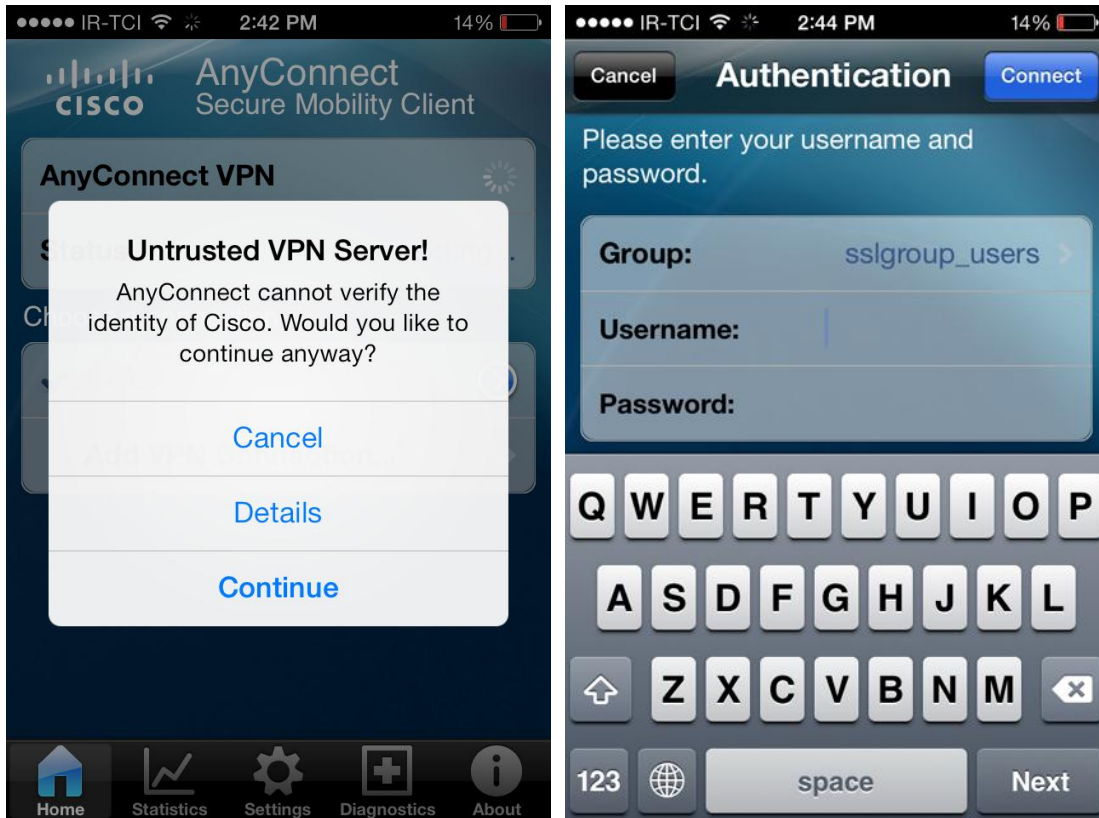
●●●●● IR-TCI 2:42 PM 14%

CISCO AnyConnect Secure Mobility Client

AnyConnect VPN

S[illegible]

Ch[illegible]

Add VPN Connection...

Untrusted VPN Server!

AnyConnect cannot verify the identity of Cisco. Would you like to continue anyway?

Cancel

Details

Continue

Home Statistics Settings Diagnostics About

●●●●● IR-TCI 2:44 PM 14%

Cancel Authentication Connect

Please enter your username and password.

Group: sslgroup_users

Username:

Password:

Q W E R T Y U I O P

A S D F G H J K L

Z X C V B N M

123 space Next